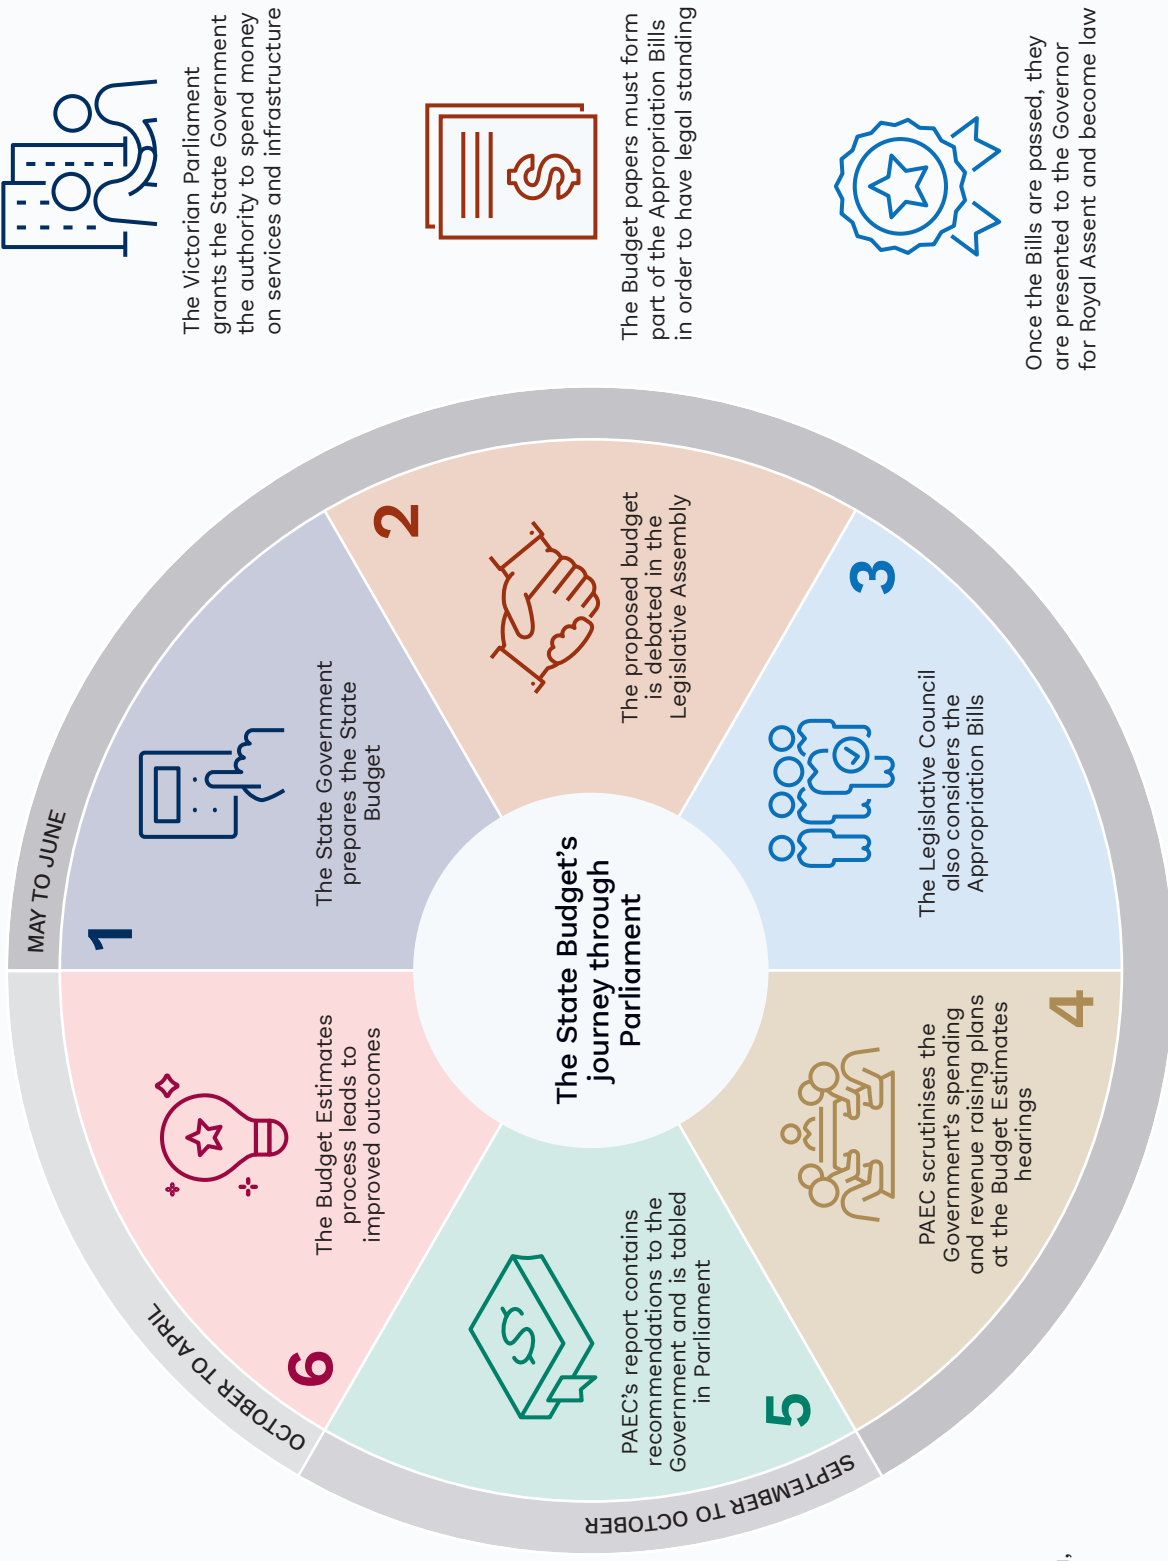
The Victorian Parliament grants the State Government the authority to spend money on services and infrastructure

The Budget papers must form part of the Appropriation Bills in order to have legal standing

Once the Bills are passed, they are presented to the Governor for Royal Assent and become law

The State Budget's journey through Parliament

MAY TO JUNE

1
The State Government prepares the State Budget

2
The proposed budget is debated in the Legislative Assembly

3
The Legislative Council also considers the Appropriation Bills

4
PAEC scrutinises the Government's spending and revenue raising plans at the Budget Estimates hearings

5
PAEC's report contains recommendations to the Government and is tabled in Parliament

6
The Budget Estimates process leads to improved outcomes

SEPTEMBER TO OCTOBER

OCTOBER TO APRIL